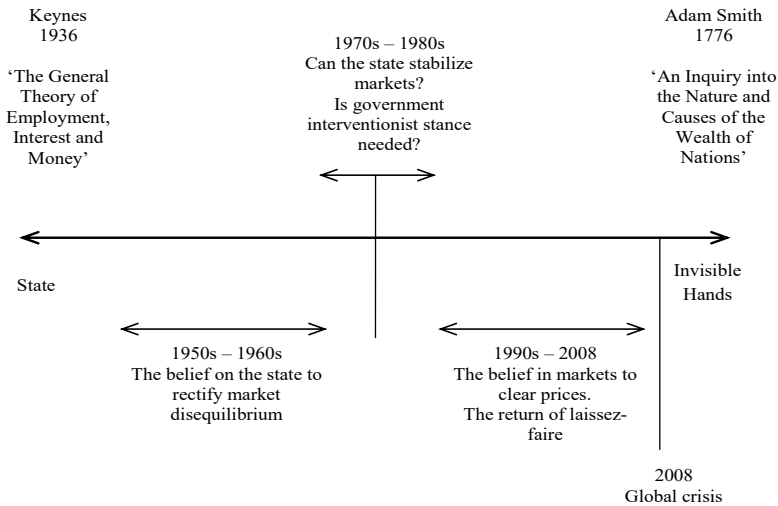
Keynes
1936

'The General Theory of Employment, Interest and Money'

1970s – 1980s
Can the state stabilize markets?
Is government interventionist stance needed?

Adam Smith
1776

'An Inquiry into the Nature and Causes of the Wealth of Nations'

State

Invisible Hands

1950s – 1960s
The belief on the state to rectify market disequilibrium

1990s – 2008
The belief in markets to clear prices.
The return of laissez-faire

2008
Global crisis